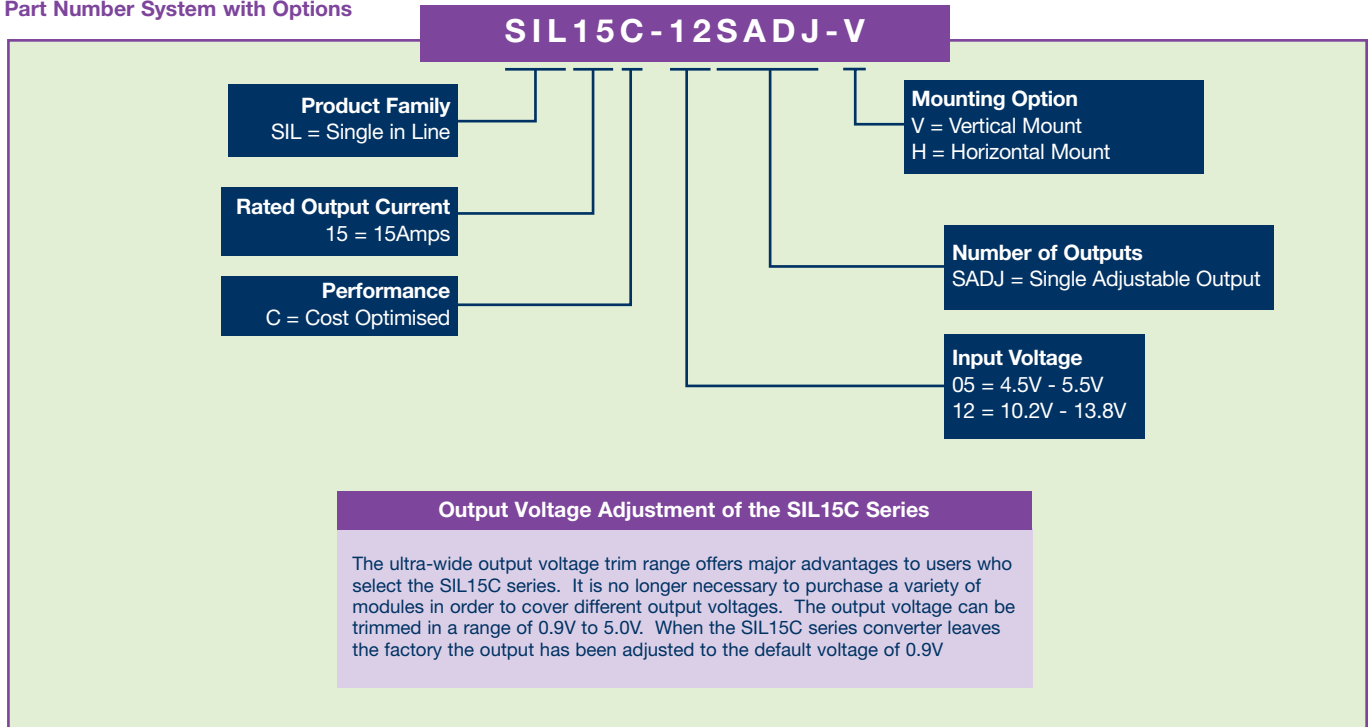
Part Number System with Options

SIL15C-12SADJ-V

Product Family
SIL = Single in Line

Rated Output Current
15 = 15Amps

Performance
C = Cost Optimised

Mounting Option
V = Vertical Mount
H = Horizontal Mount

Number of Outputs
SADJ = Single Adjustable Output

Input Voltage
05 = 4.5V - 5.5V
12 = 10.2V - 13.8V

Output Voltage Adjustment of the SIL15C Series

The ultra-wide output voltage trim range offers major advantages to users who select the SIL15C series. It is no longer necessary to purchase a variety of modules in order to cover different output voltages. The output voltage can be trimmed in a range of 0.9V to 5.0V. When the SIL15C series converter leaves the factory the output has been adjusted to the default voltage of 0.9V